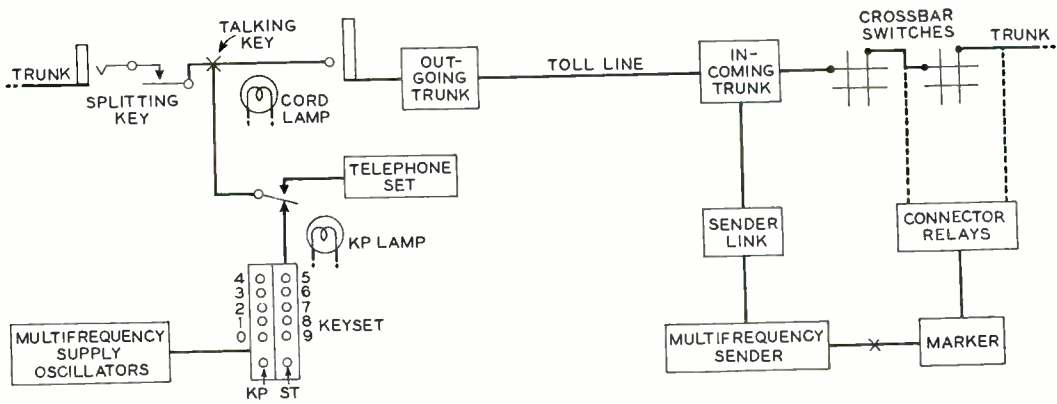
TRUNK

SPLITTING KEY

TALKING KEY

CORD LAMP

OUT-GOING TRUNK

TOLL LINE

IN-COMING TRUNK

CROSSBAR SWITCHES

TRUNK

TELEPHONE SET

KP LAMP

4 3 2 1 0

5 6 7 8 9

KEYSET

KP ST

MULTIFREQUENCY SUPPLY OSCILLATORS

SENDER LINK

CONNECTOR RELAYS

MULTIFREQUENCY SENDER

MARKER